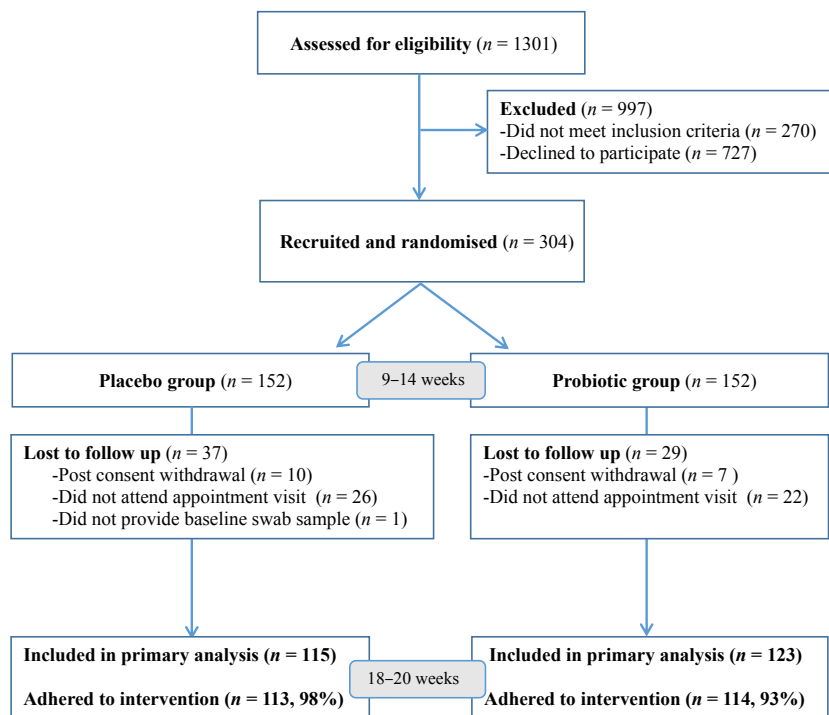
**Assessed for eligibility** ($n$ = 1301)

**Excluded** ($n$ = 997)
-Did not meet inclusion criteria ($n$ = 270)
-Declined to participate ($n$ = 727)

**Recruited and randomised** ($n$ = 304)

**Placebo group** ($n$ = 152)

9–14 weeks

**Probiotic group** ($n$ = 152)

**Lost to follow up** ($n$ = 37)
-Post consent withdrawal ($n$ = 10)
-Did not attend appointment visit ($n$ = 26)
-Did not provide baseline swab sample ($n$ = 1)

**Lost to follow up** ($n$ = 29)
-Post consent withdrawal ($n$ = 7 )
-Did not attend appointment visit ($n$ = 22)

**Included in primary analysis** ($n$ **= 115**)

**Adhered to intervention** ($n$ **= 113, 98%**)

18–20 weeks

**Included in primary analysis** ($n$ **= 123**)

**Adhered to intervention** ($n$ **= 114, 93%**)